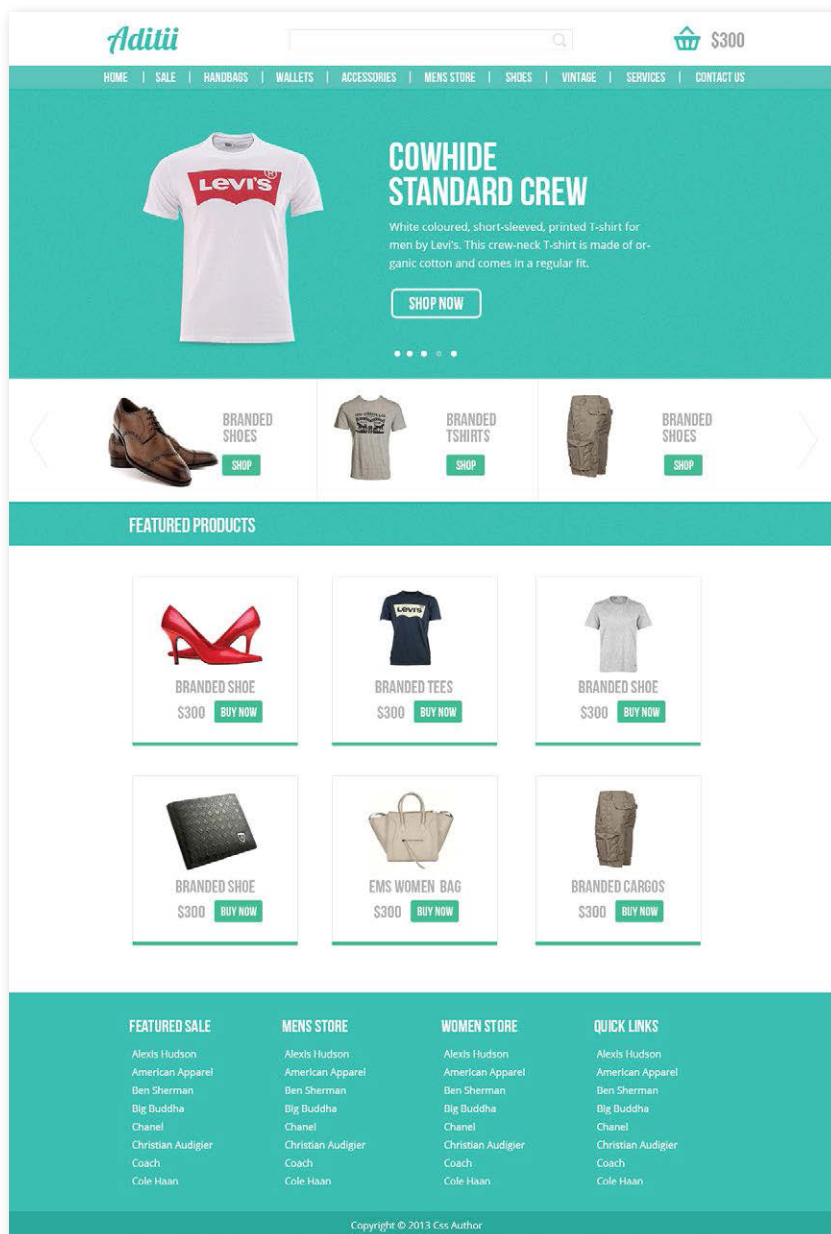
Aditii

$300

HOME | SALE | HANDBAGS | WALLETS | ACCESSORIES | MENS STORE | SHOES | VINTAGE | SERVICES | CONTACT US

Levi's

COWHIDE STANDARD CREW

White coloured, short-sleeved, printed T-shirt for men by Levi's. This crew-neck T-shirt is made of organic cotton and comes in a regular fit.

SHOP NOW

BRANDED SHOES
SHOP

BRANDED TSHIRTS
SHOP

BRANDED SHOES
SHOP

FEATURED PRODUCTS

BRANDED SHOE
$300 BUY NOW

BRANDED TEES
$300 BUY NOW

BRANDED SHOE
$300 BUY NOW

BRANDED SHOE
$300 BUY NOW

EMS WOMEN BAG
$300 BUY NOW

BRANDED CARGOS
$300 BUY NOW

FEATURED SALE
Alexis Hudson
American Apparel
Ben Sherman
Big Buddha
Chanel
Christian Audigier
Coach
Cole Haan

MENS STORE
Alexis Hudson
American Apparel
Ben Sherman
Big Buddha
Chanel
Christian Audigier
Coach
Cole Haan

WOMEN STORE
Alexis Hudson
American Apparel
Ben Sherman
Big Buddha
Chanel
Christian Audigier
Coach
Cole Haan

QUICK LINKS
Alexis Hudson
American Apparel
Ben Sherman
Big Buddha
Chanel
Christian Audigier
Coach
Cole Haan

Copyright © 2013 Css Author